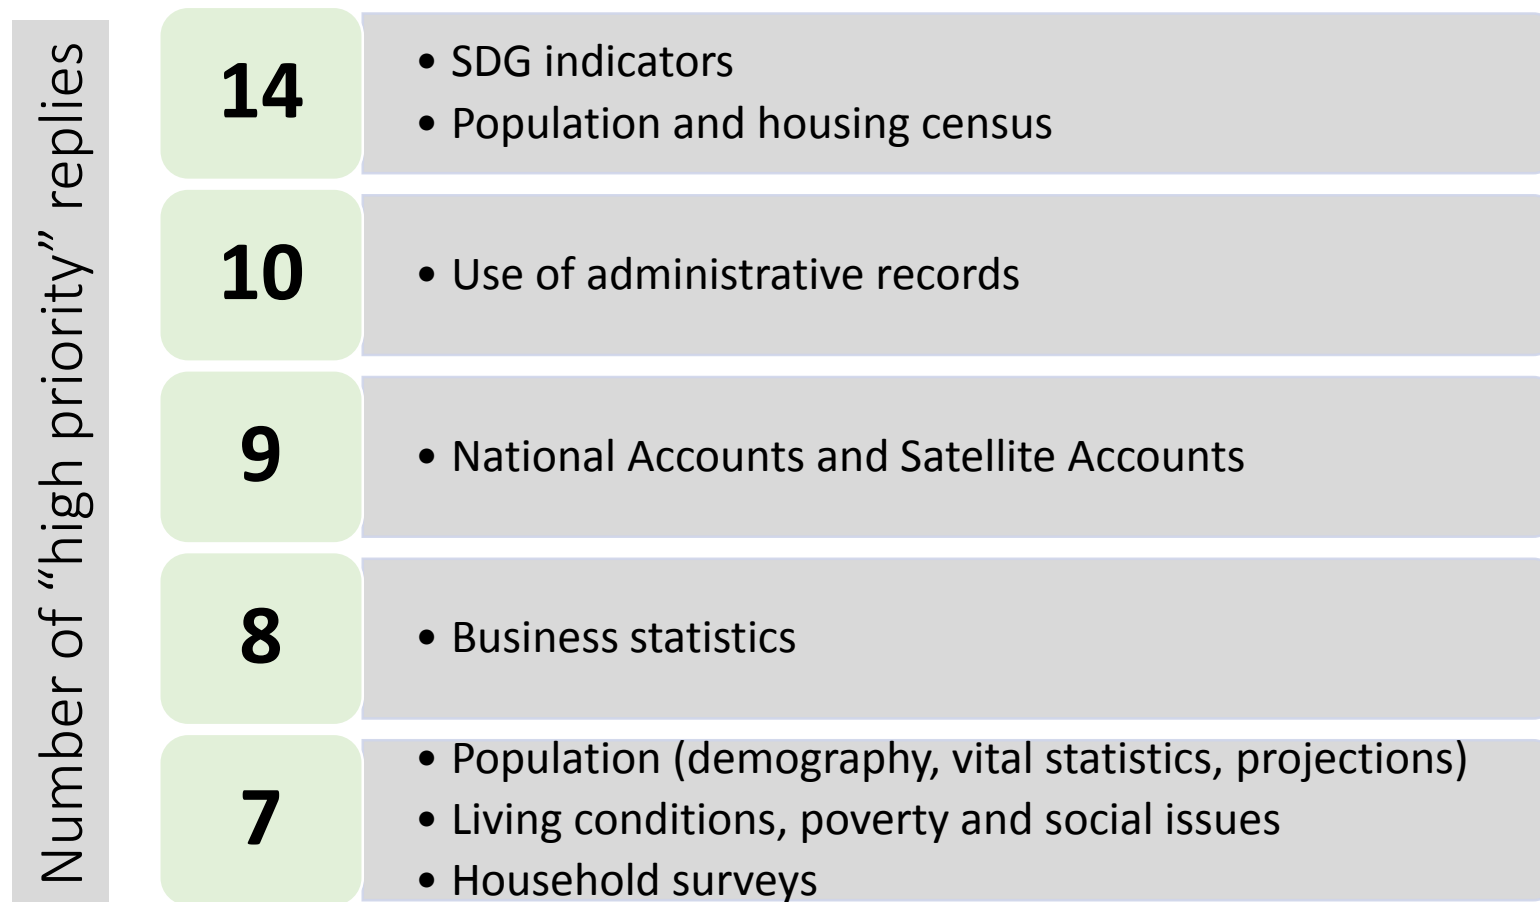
Number of “high priority” replies

14
• SDG indicators
• Population and housing census

10
• Use of administrative records

9
• National Accounts and Satellite Accounts

8
• Business statistics

7
• Population (demography, vital statistics, projections)
• Living conditions, poverty and social issues
• Household surveys